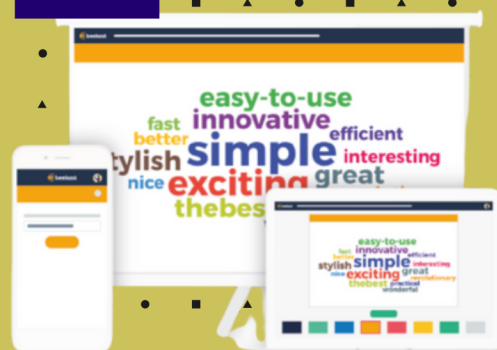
easy-to-use
fast
better
innovative
efficient
stylish
simple
interesting
nice
exciting
great
thebest

easy-to-use
innovative
fast
better
efficient
stylish
simple
interesting
nice
exciting
great
revolutionary
thebest
practical
wonderful